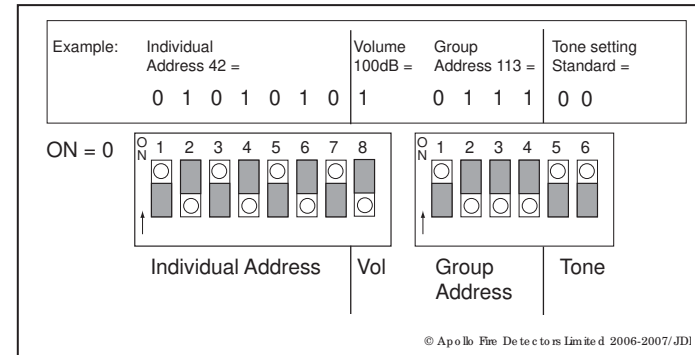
Example: Individual Address 42 =

0 1 0 1 0 1 0

Volume 100dB =

1

Group Address 113 =

0 1 1 1

Tone setting Standard =

0 0

ON = 0

ON 1 2 3 4 5 6 7 8

ON 1 2 3 4 5 6

Individual Address

Vol

Group Address

Tone

© Apollo Fire Detectors Limited 2006-2007/JDI